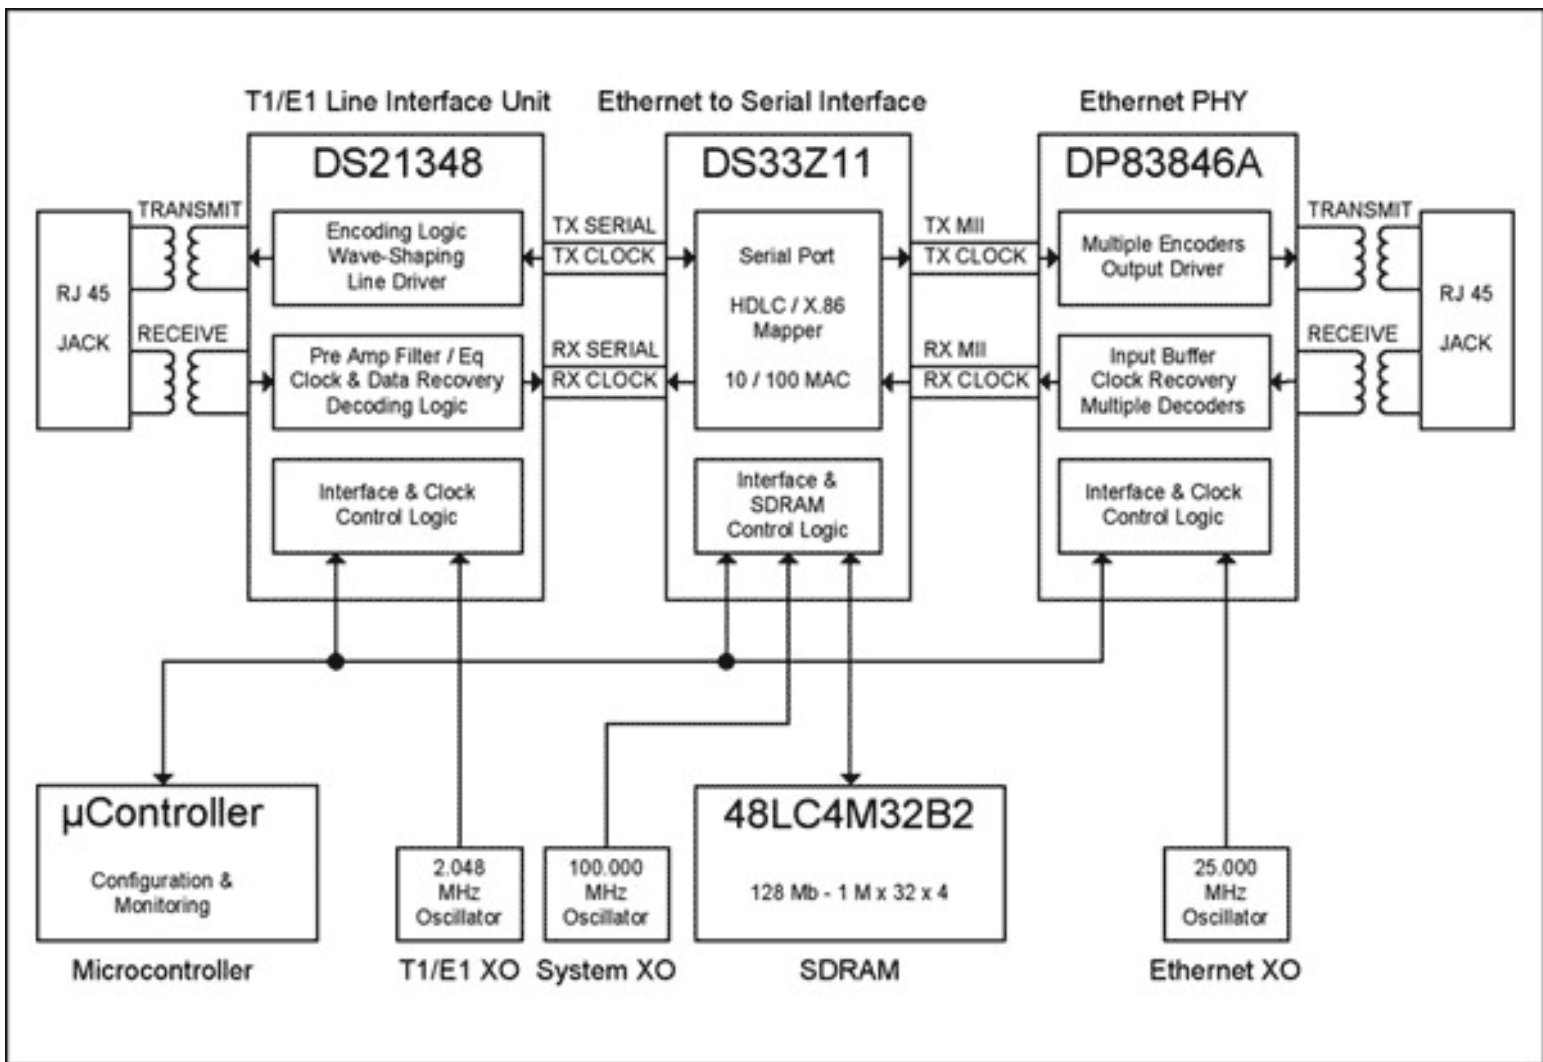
T1/E1 Line Interface Unit
Ethernet to Serial Interface
Ethernet PHY

DS21348
DS33Z11
DP83846A

RJ 45
JACK
TRANSMIT
RECEIVE

Encoding Logic
Wave-Shaping
Line Driver

Pre Amp Filter / Eq
Clock & Data Recovery
Decoding Logic

Interface & Clock
Control Logic

TX SERIAL
TX CLOCK
RX SERIAL
RX CLOCK

Serial Port
HDLC / X.86
Mapper
10 / 100 MAC

Interface &
SDRAM
Control Logic

TX MII
TX CLOCK
RX MII
RX CLOCK

Multiple Encoders
Output Driver

Input Buffer
Clock Recovery
Multiple Decoders

Interface & Clock
Control Logic

TRANSMIT
RECEIVE
RJ 45
JACK

µController
Configuration &
Monitoring
Microcontroller

2.048
MHz
Oscillator
T1/E1 XO

100.000
MHz
Oscillator
System XO

48LC4M32B2
128 Mb - 1 M x 32 x 4
SDRAM

25.000
MHz
Oscillator
Ethernet XO